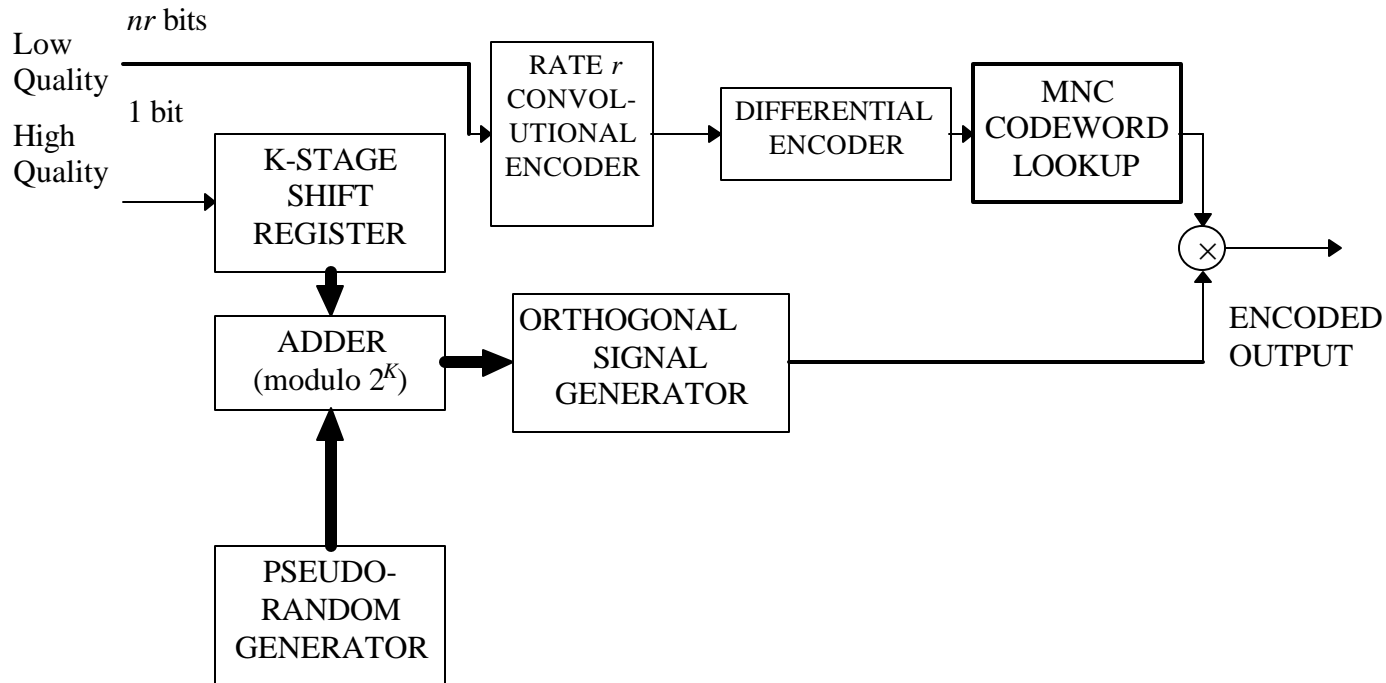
*nr* bits

Low Quality

1 bit

High Quality

RATE *r* CONVOLUTIONAL ENCODER

DIFFERENTIAL ENCODER

MNC CODEWORD LOOKUP

K-STAGE SHIFT REGISTER

$\times$

ADDER (modulo $2^K$)

ORTHOGONAL SIGNAL GENERATOR

ENCODED OUTPUT

PSEUDO-RANDOM GENERATOR